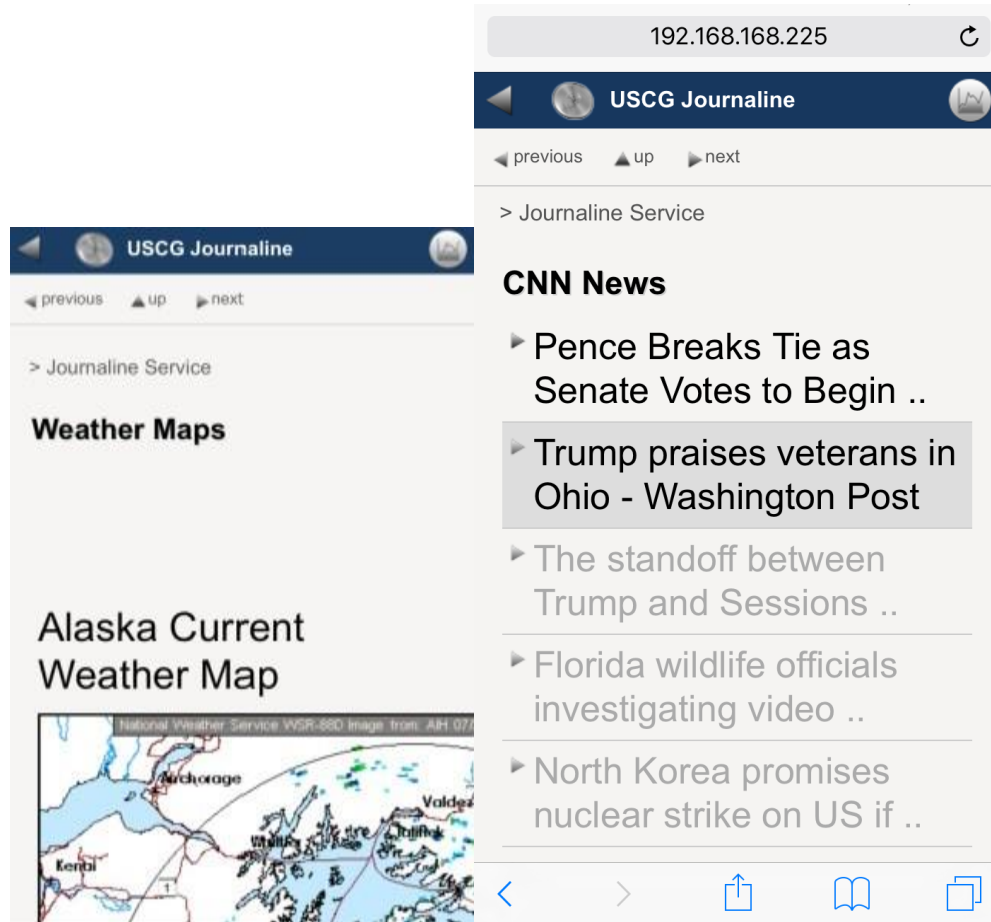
USCG Journaline

previous up next

> Journaline Service

Weather Maps

Alaska Current Weather Map

National Weather Service WSR-88D Image from: AIH 07/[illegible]

Anchorage

Valdez

Kenai

1

192.168.168.225

USCG Journaline

previous up next

> Journaline Service

CNN News

Pence Breaks Tie as Senate Votes to Begin ..

Trump praises veterans in Ohio - Washington Post

The standoff between Trump and Sessions ..

Florida wildlife officials investigating video ..

North Korea promises nuclear strike on US if ..